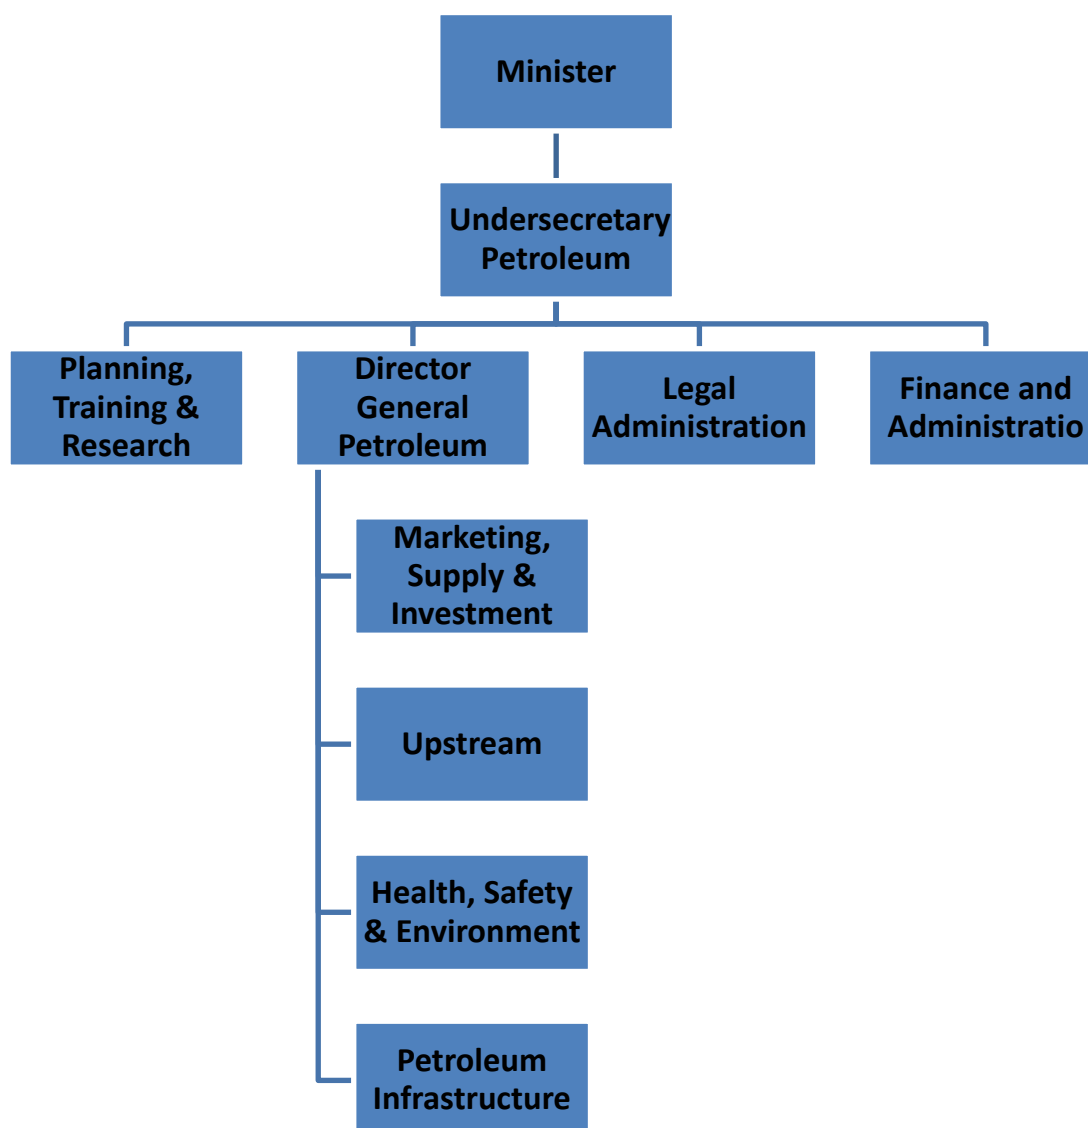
Minister

Undersecretary Petroleum

Planning, Training & Research

Director General Petroleum

Legal Administration

Finance and Administratio

Marketing, Supply & Investment

Upstream

Health, Safety & Environment

Petroleum Infrastructure